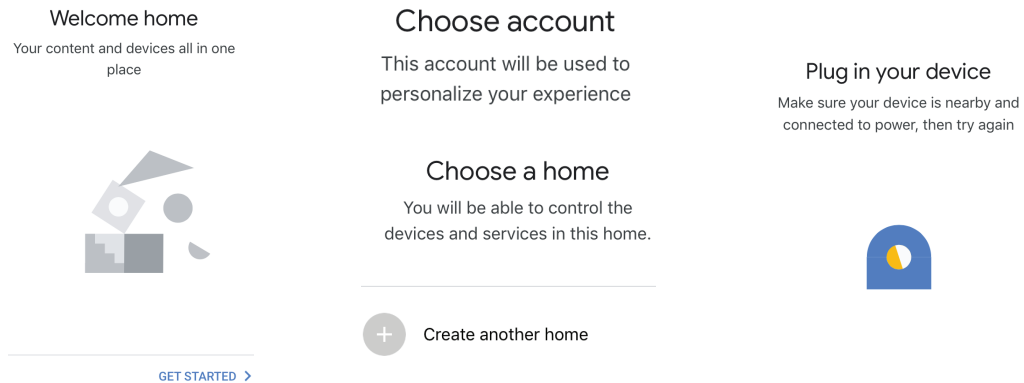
Welcome home

Your content and devices all in one place

GET STARTED >

Choose account

This account will be used to personalize your experience

Choose a home

You will be able to control the devices and services in this home.

+ Create another home

Plug in your device

Make sure your device is nearby and connected to power, then try again